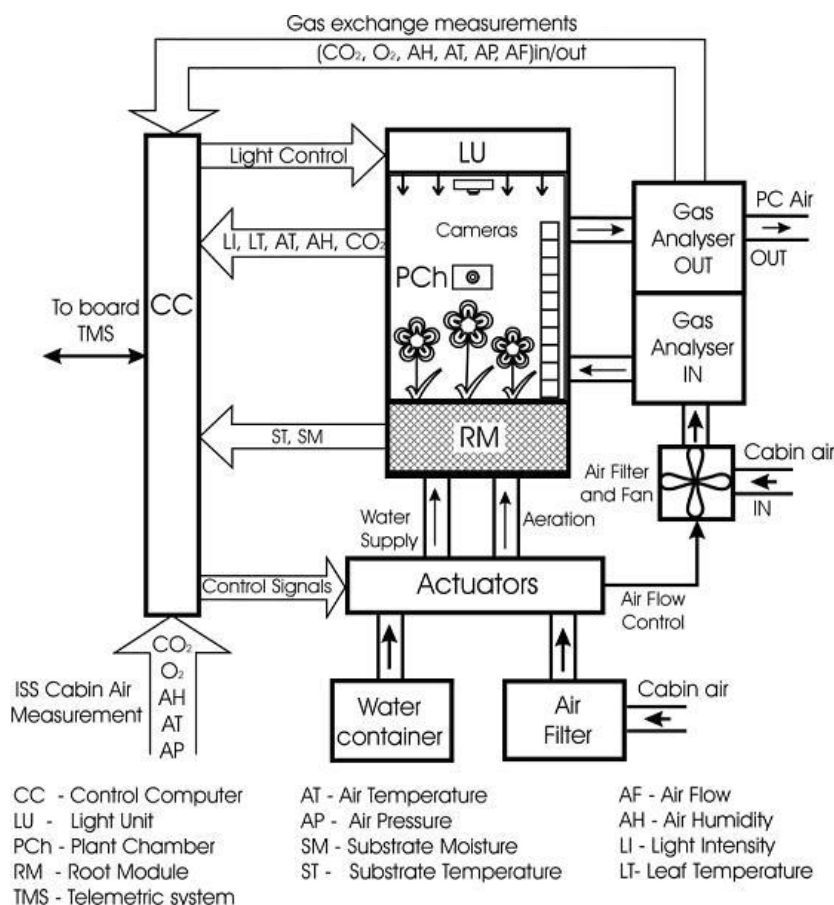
Gas exchange measurements
($CO_2$, $O_2$, AH, AT, AP, AF)in/out

Light Control

LU

LI, LT, AT, AH, $CO_2$

Cameras

PCh

To board TMS

CC

Gas Analyser OUT

PC Air OUT

Gas Analyser IN

ST, SM

RM

Cabin air IN

Air Filter and Fan

Water Supply

Aeration

Control Signals

Actuators

Air Flow Control

$CO_2$
$O_2$
AH
AT
AP

ISS Cabin Air Measurement

Water container

Air Filter

Cabin air

CC - Control Computer
LU - Light Unit
PCh - Plant Chamber
RM - Root Module
TMS - Telemetric system

AT - Air Temperature
AP - Air Pressure
SM - Substrate Moisture
ST - Substrate Temperature

AF - Air Flow
AH - Air Humidity
LI - Light Intensity
LT- Leaf Temperature